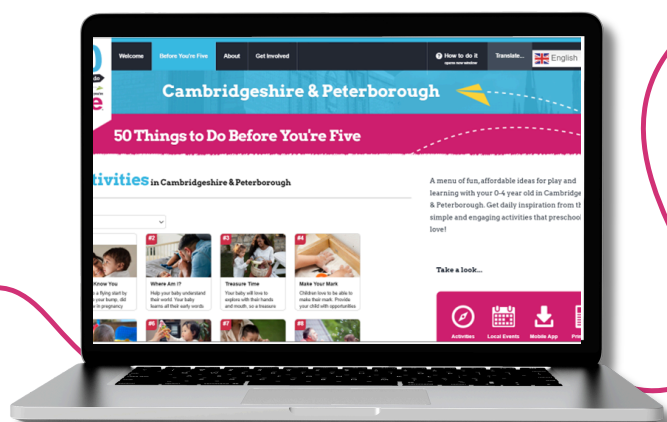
Welcome Before You're Five About Get Involved How to do it opens new window Translate... English

Cambridgeshire & Peterborough

50 Things to Do Before You're Five

tivities in Cambridgeshire & Peterborough

A menu of fun, affordable ideas for play and learning with your 0-4 year old in Cambridge & Peterborough. Get daily inspiration from th simple and engaging activities that preschool love!

Take a look...

Know You

#2 Where Am I?
Help your baby understand their world. Your baby learns all their early words

#3 Treasure Time
Your baby will love to explore with their hands and mouth, so a treasure

#4 Make Your Mark
Children love to be able to make their mark. Provide your child with opportunities

#6 #7 #8

Activities Local Events Mobile App